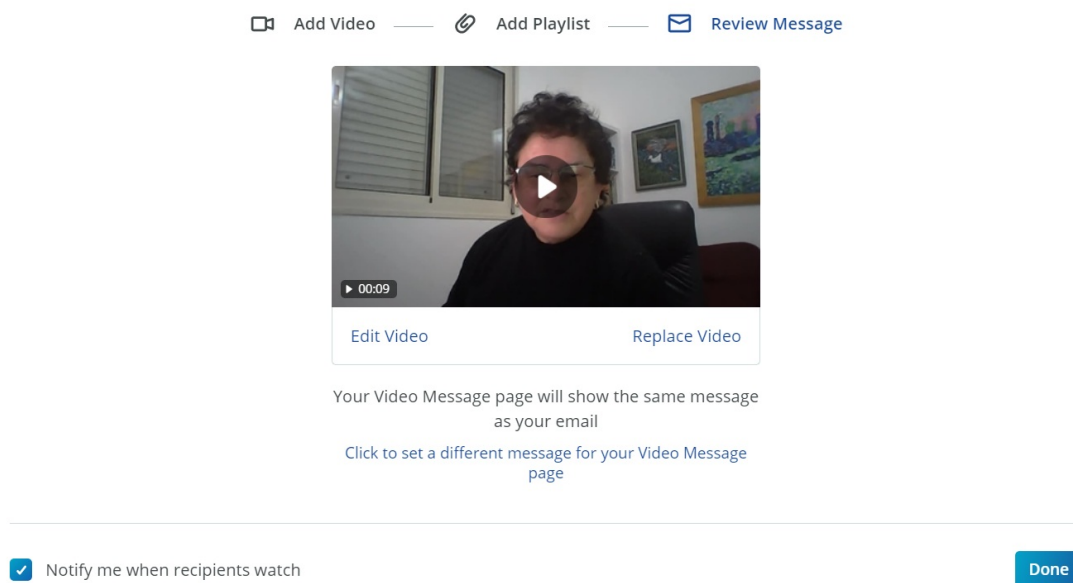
Add Video Add Playlist Review Message

▶ 00:09

Edit Video Replace Video

Your Video Message page will show the same message as your email

Click to set a different message for your Video Message page

Notify me when recipients watch

Done